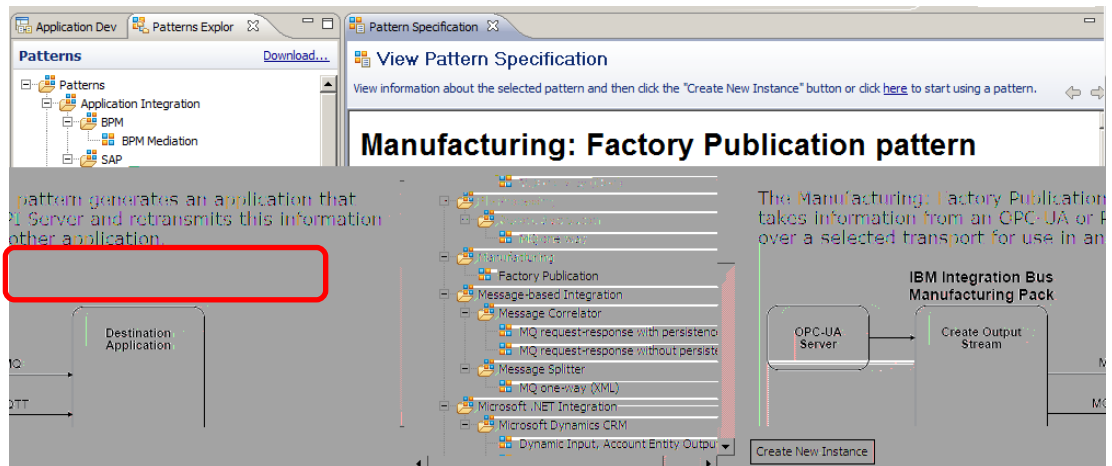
Application Dev
Patterns Explor
Pattern Specification

Patterns
Download...

Patterns
Application Integration
BPM
BPM Mediation
SAP

View Pattern Specification

View information about the selected pattern and then click the "Create New Instance" button or click here to start using a pattern.

Manufacturing: Factory Publication pattern

pattern generates an application that
I Server and retransmits this information
other application.

Destination Application

MQ
TT

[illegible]
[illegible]
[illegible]
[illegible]
Manufacturing
Factory Publication
Message-based Integration
Message Correlator
MQ request-response with persistenc
MQ request-response without persiste
Message Splitter
MQ one-way (XML)
Microsoft .NET Integration
Microsoft Dynamics CRM
Dynamic Input, Account Entity Outpu

The Manufacturing: Factory Publication
takes information from an OPC-UA or P
over a selected transport for use in an

IBM Integration Bus
Manufacturing Pack

OPC-UA Server
Create Output Stream

M
MQ

Create New Instance